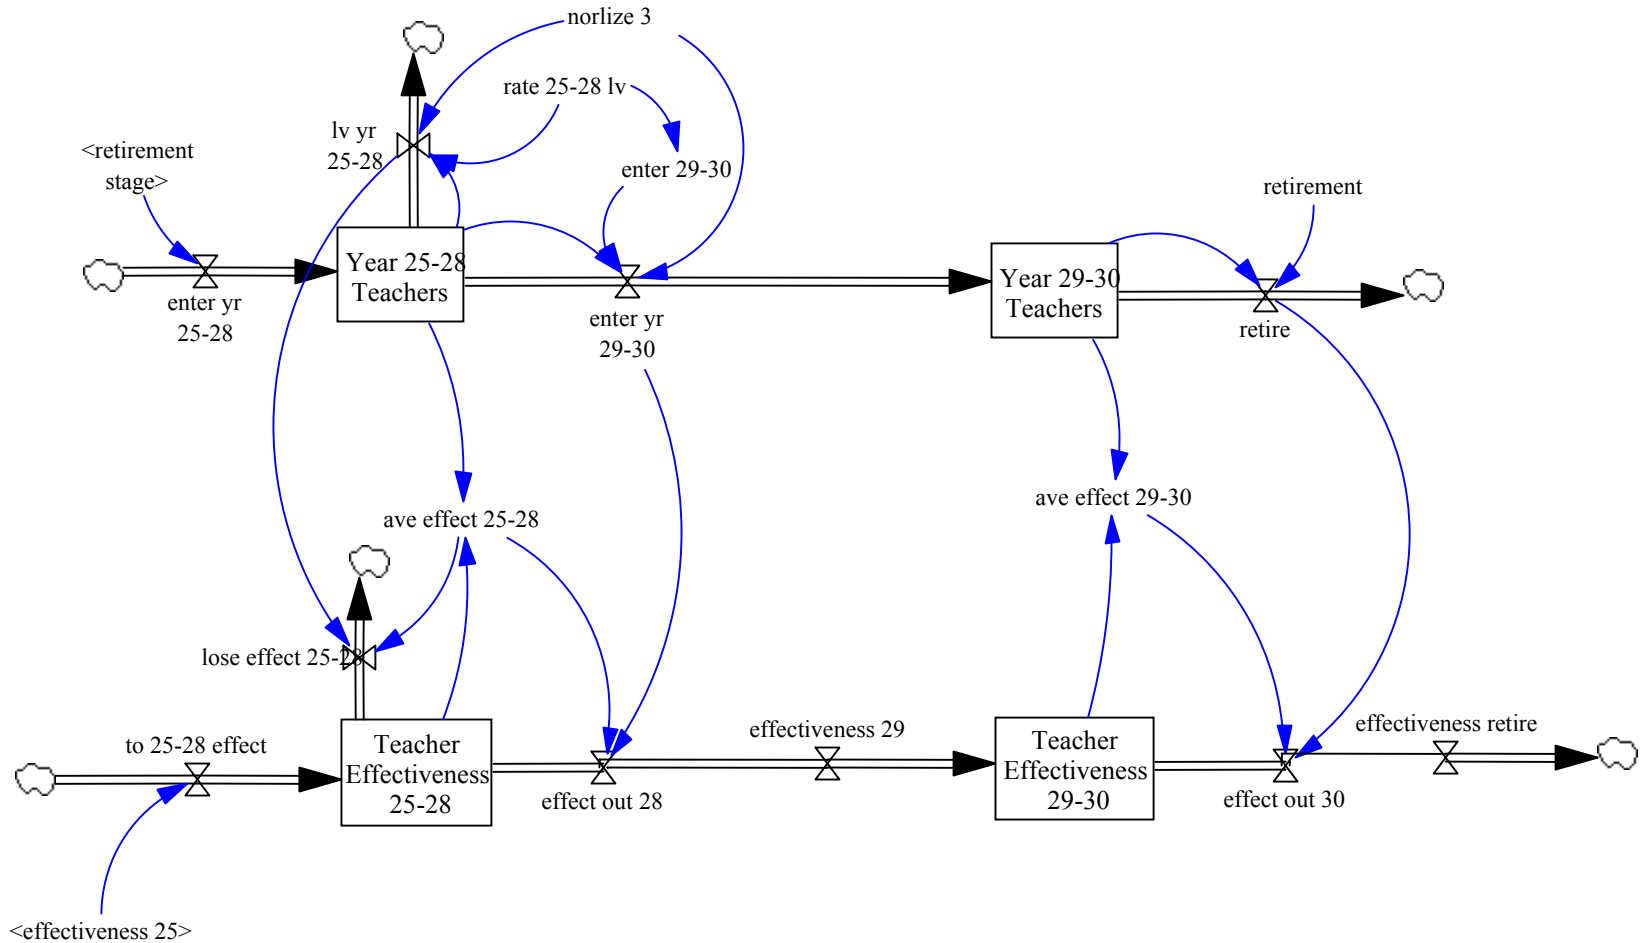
norlize 3

rate 25-28 lv

lv yr 25-28

<retirement stage>

enter 29-30

retirement

Year 25-28 Teachers

enter yr 25-28

enter yr 29-30

Year 29-30 Teachers

retire

ave effect 25-28

ave effect 29-30

lose effect 25-28

to 25-28 effect

Teacher Effectiveness 25-28

effect out 28

effectiveness 29

Teacher Effectiveness 29-30

effect out 30

effectiveness retire

<effectiveness 25>